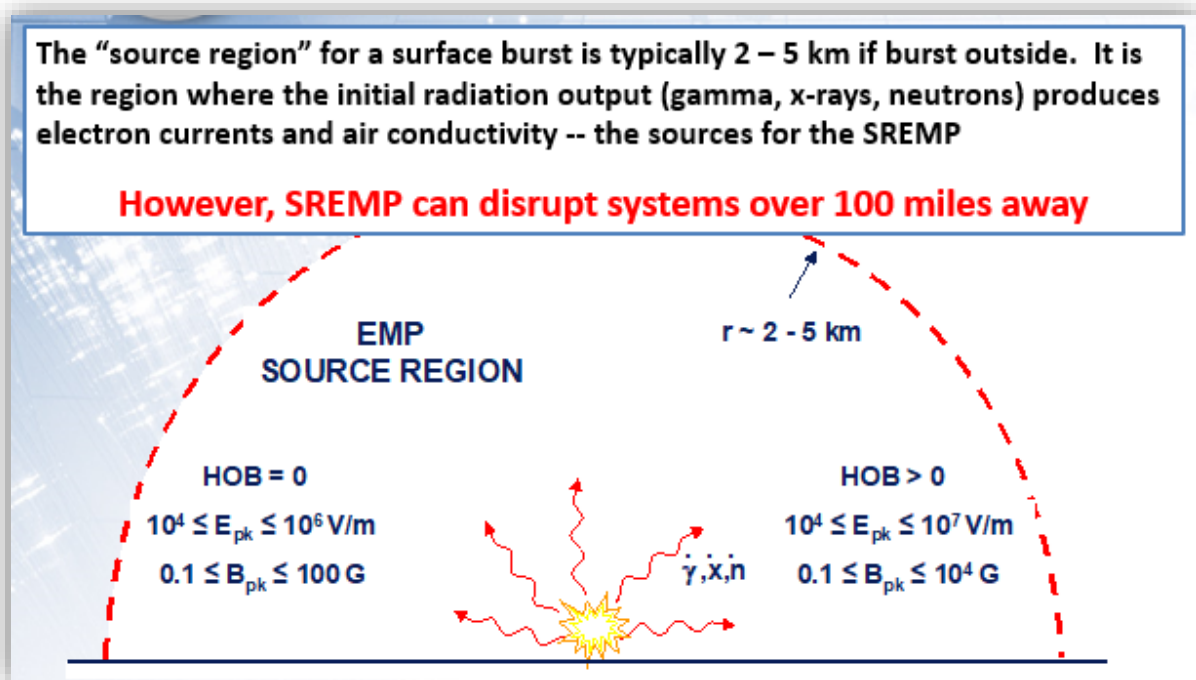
The “source region” for a surface burst is typically 2 – 5 km if burst outside. It is the region where the initial radiation output (gamma, x-rays, neutrons) produces electron currents and air conductivity -- the sources for the SREMP

However, SREMP can disrupt systems over 100 miles away

EMP
SOURCE REGION

r ~ 2 - 5 km

HOB = 0
$10^4 \leq E_{pk} \leq 10^6$ V/m
$0.1 \leq B_{pk} \leq 100$ G

$\dot{\gamma}, \dot{x}, \dot{n}$

HOB > 0
$10^4 \leq E_{pk} \leq 10^7$ V/m
$0.1 \leq B_{pk} \leq 10^4$ G